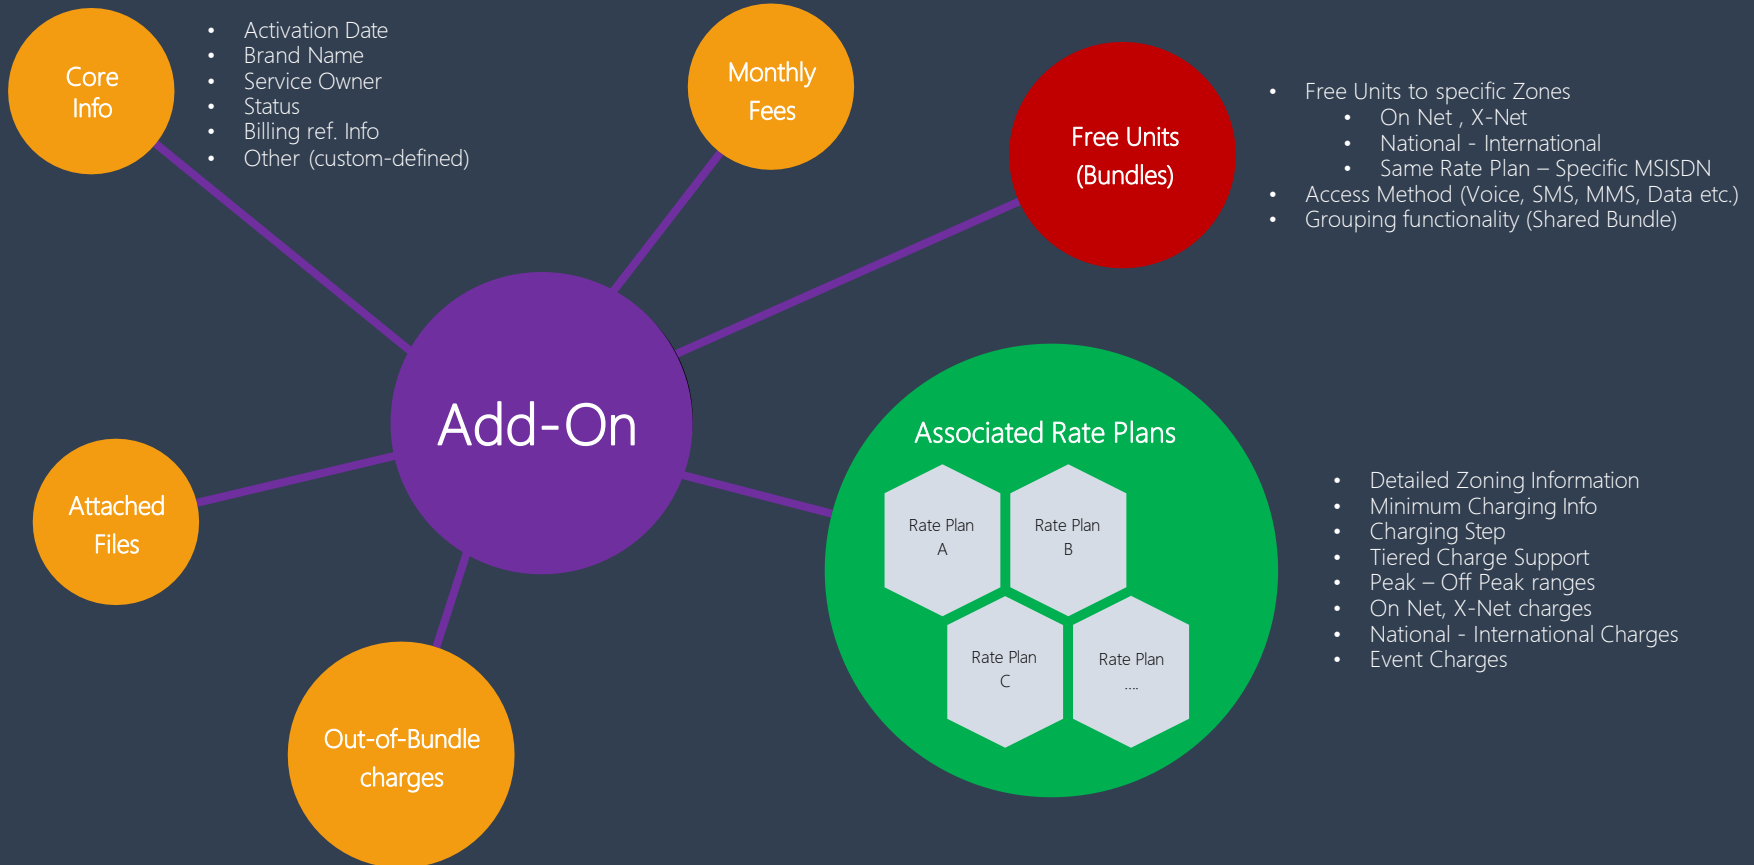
Core Info

- Activation Date
- Brand Name
- Service Owner
- Status
- Billing ref. Info
- Other (custom-defined)

Monthly Fees

Free Units (Bundles)

- Free Units to specific Zones
  - On Net , X-Net
  - National - International
  - Same Rate Plan – Specific MSISDN
- Access Method (Voice, SMS, MMS, Data etc.)
- Grouping functionality (Shared Bundle)

Add-On

Attached Files

Associated Rate Plans

Rate Plan A

Rate Plan B

Rate Plan C

Rate Plan ....

- Detailed Zoning Information
- Minimum Charging Info
- Charging Step
- Tiered Charge Support
- Peak – Off Peak ranges
- On Net, X-Net charges
- National - International Charges
- Event Charges

Out-of-Bundle charges